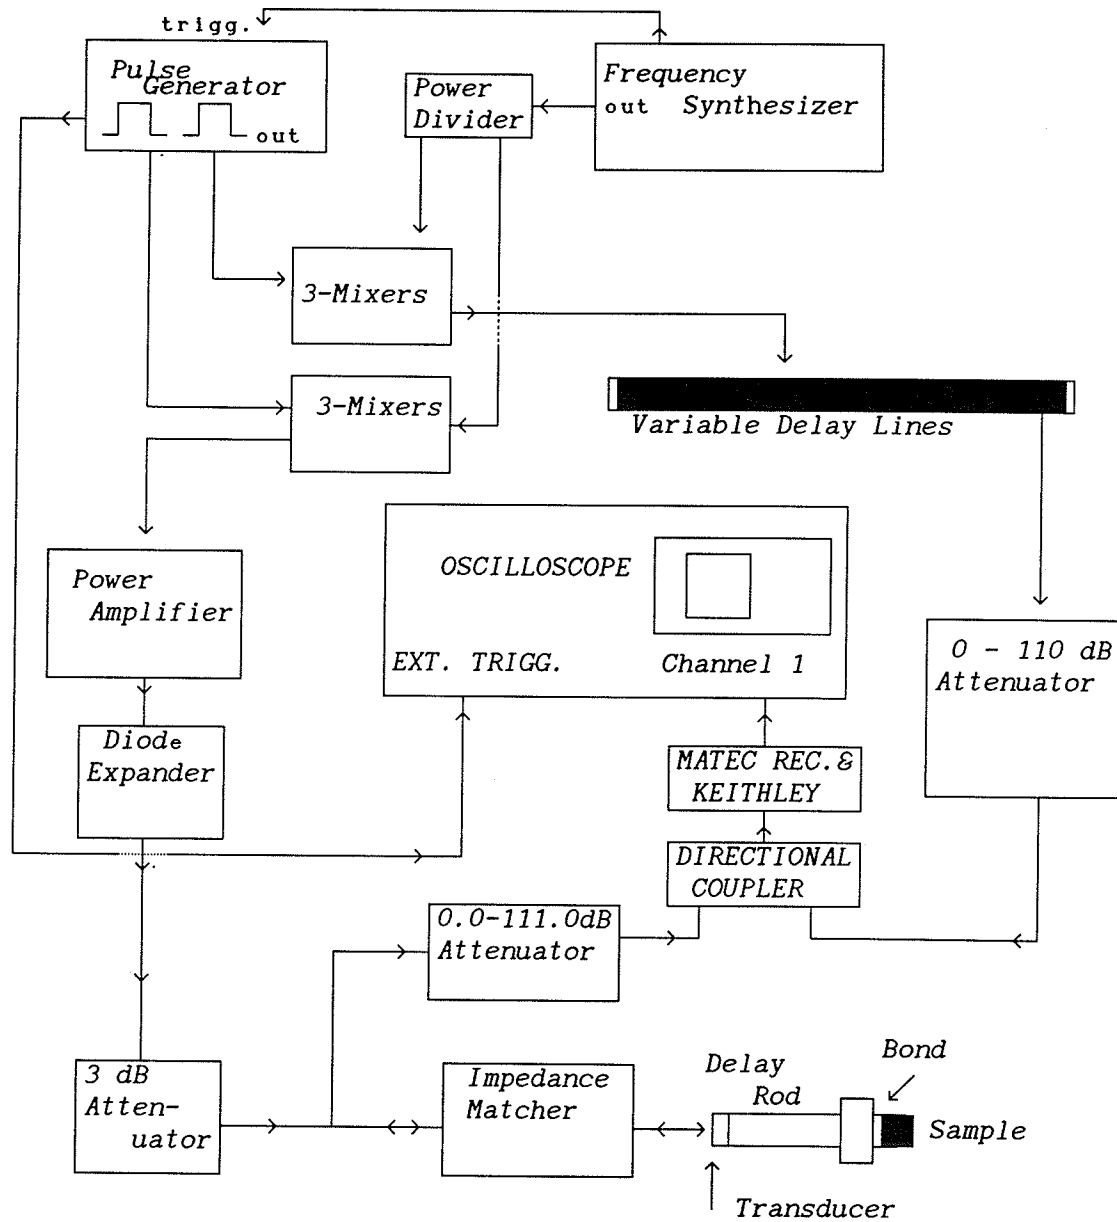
trigg.

Pulse Generator

out

Power Divider

Frequency Synthesizer

out

3-Mixers

3-Mixers

Variable Delay Lines

Power Amplifier

OSCILLOSCOPE

EXT. TRIGG.

Channel 1

0 - 110 dB Attenuator

Diode Expander

MATEC REC.& KEITHLEY

DIRECTIONAL COUPLER

0.0-111.0dB Attenuator

3 dB Attenuator

Impedance Matcher

Delay Rod

Bond

Sample

Transducer